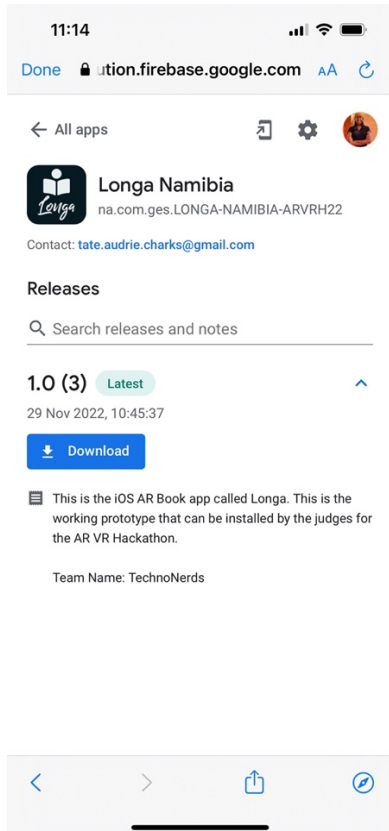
11:14

Done ution.firebase.google.com AA

All apps

Longa

Longa Namibia
na.com.ges.LONGA-NAMIBIA-ARVRH22

Contact: tate.audrie.charks@gmail.com

Releases

Search releases and notes

1.0 (3) Latest

29 Nov 2022, 10:45:37

Download

This is the iOS AR Book app called Longa. This is the working prototype that can be installed by the judges for the AR VR Hackathon.

Team Name: TechnoNerds